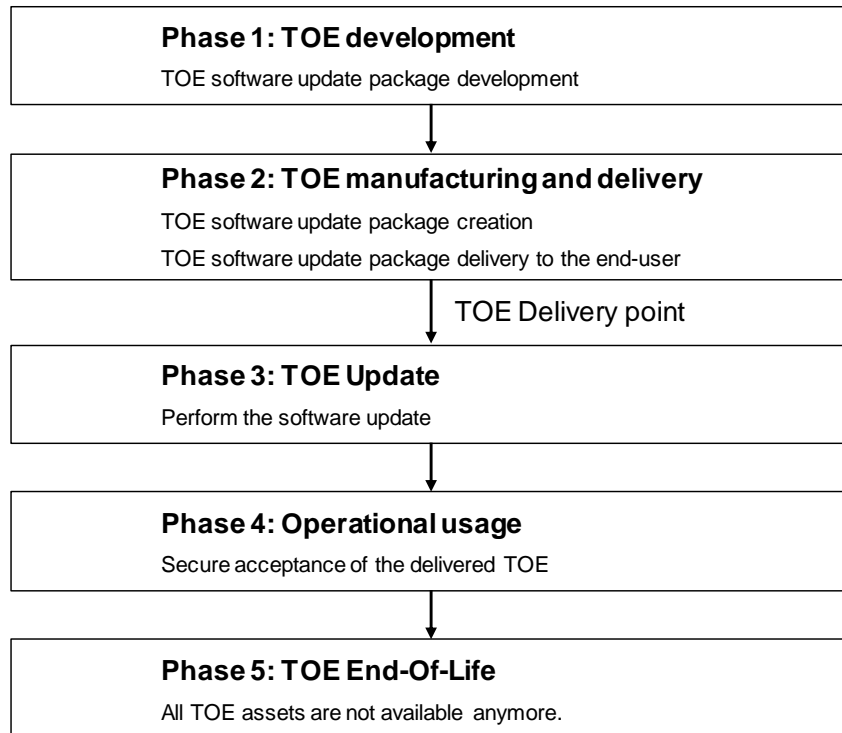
Phase 1: TOE development

TOE software update package development

Phase 2: TOE manufacturing and delivery

TOE software update package creation

TOE software update package delivery to the end-user

TOE Delivery point

Phase 3: TOE Update

Perform the software update

Phase 4: Operational usage

Secure acceptance of the delivered TOE

Phase 5: TOE End-Of-Life

All TOE assets are not available anymore.